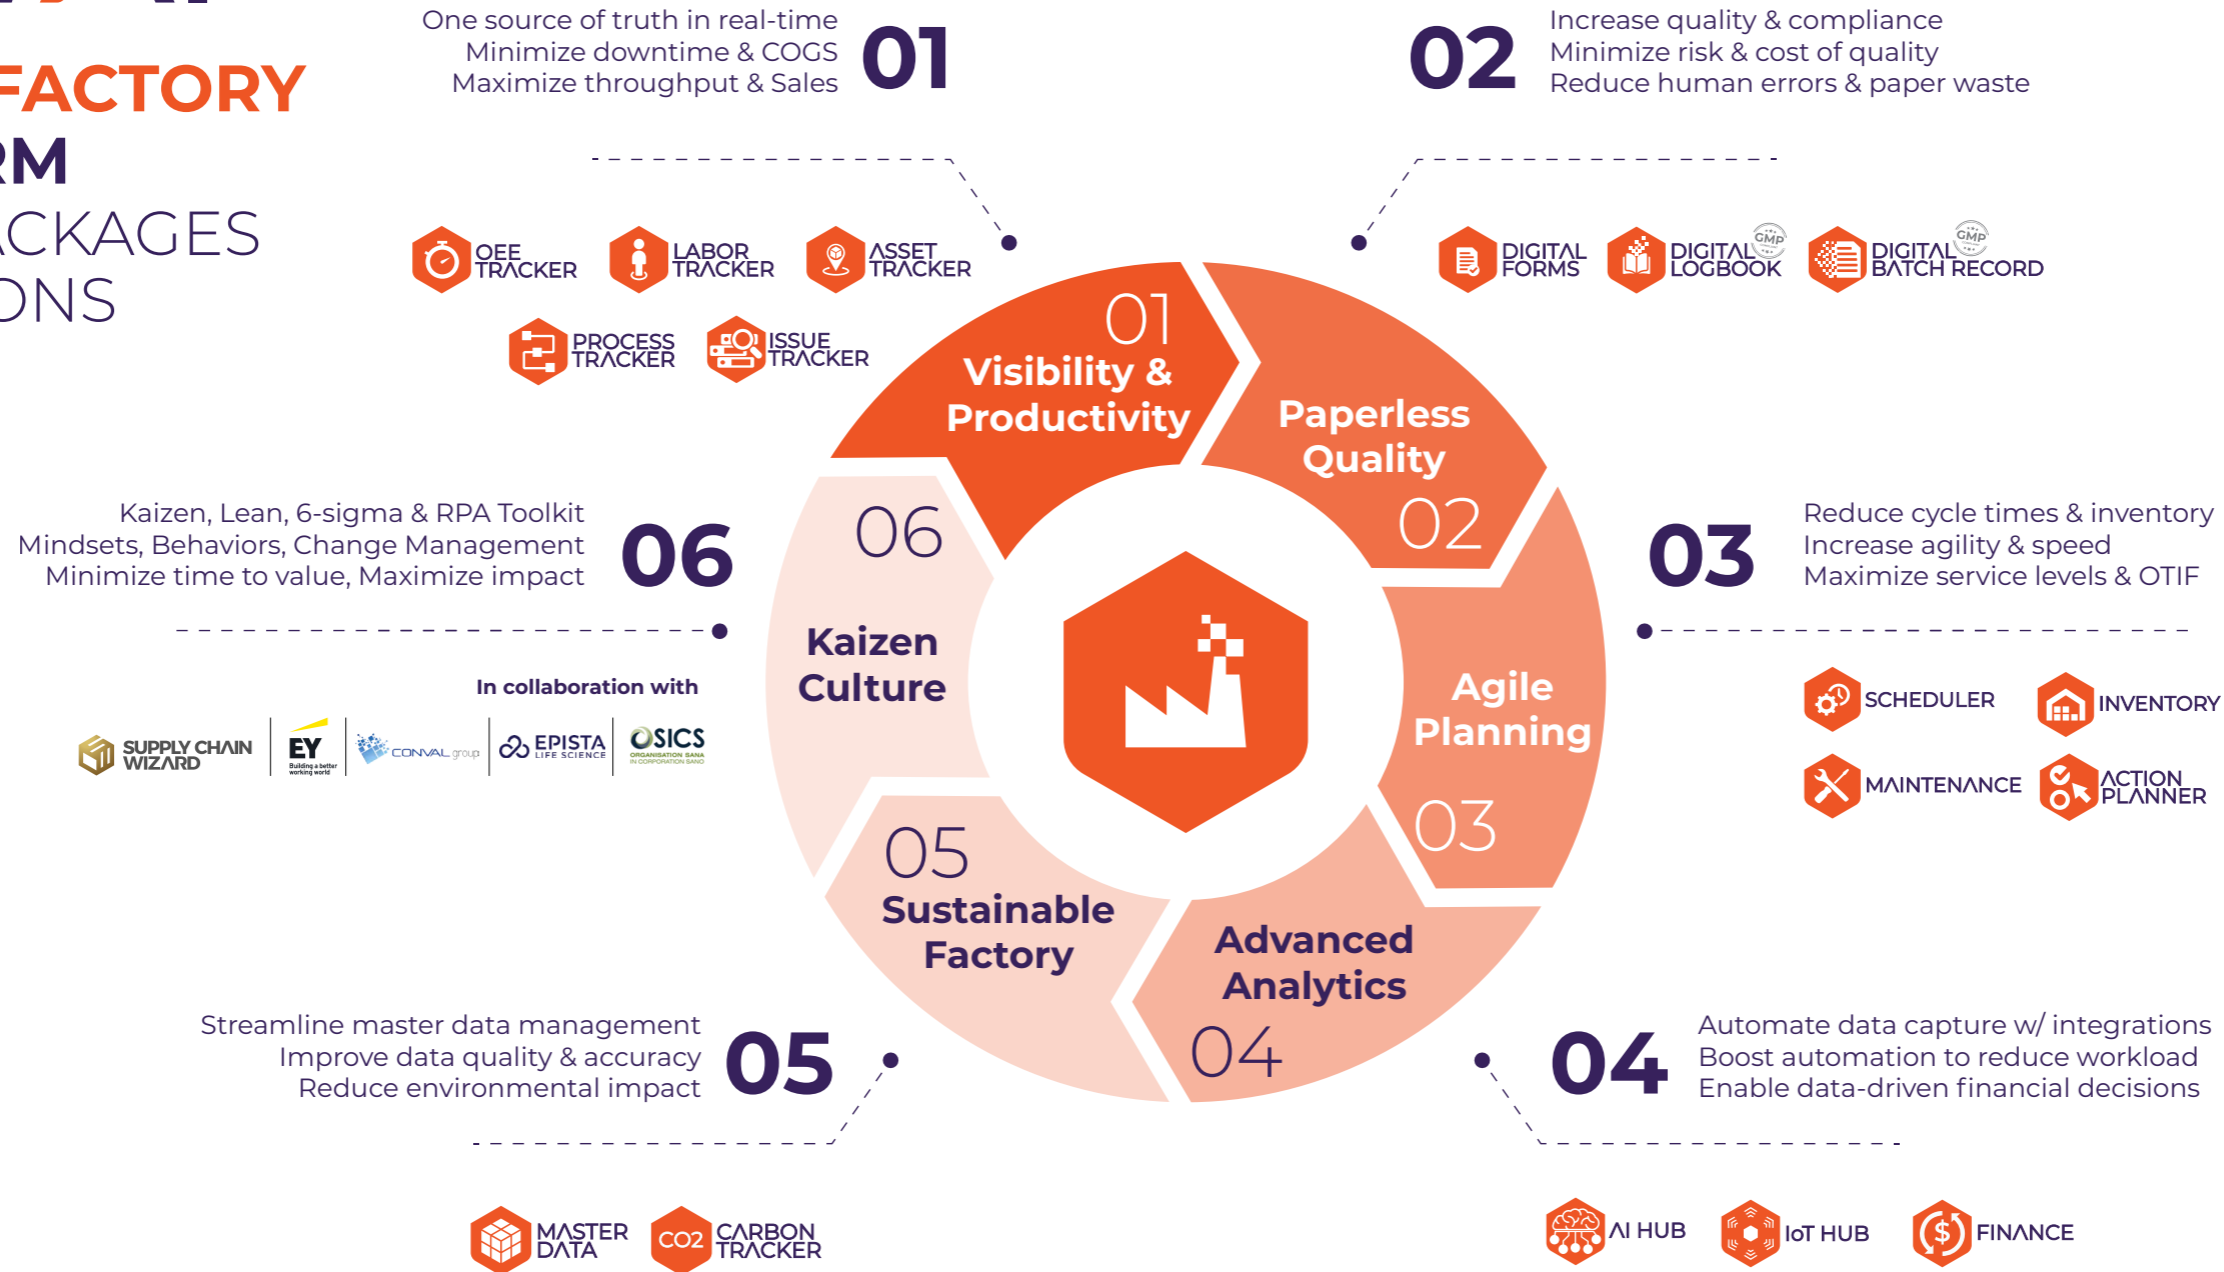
FACTORY
RM
CKAGES
ONS

One source of truth in real-time
Minimize downtime & COGS
Maximize throughput & Sales

01

02

Increase quality & compliance
Minimize risk & cost of quality
Reduce human errors & paper waste

OEE TRACKER
LABOR TRACKER
ASSET TRACKER
PROCESS TRACKER
ISSUE TRACKER

DIGITAL FORMS
DIGITAL LOGBOOK GMP
DIGITAL BATCH RECORD GMP

01
Visibility & Productivity

Paperless Quality
02

Kaizen, Lean, 6-sigma & RPA Toolkit
Mindsets, Behaviors, Change Management
Minimize time to value, Maximize impact

06

06
Kaizen Culture

Agile Planning
03

03

Reduce cycle times & inventory
Increase agility & speed
Maximize service levels & OTIF

In collaboration with

SUPPLY CHAIN WIZARD
EY Building a better working world
CONVAL group
EPISTA LIFE SCIENCE
OSICS ORGANISATION SANA IN CORPORATION SANO

SCHEDULER
INVENTORY
MAINTENANCE
ACTION PLANNER

05
Sustainable Factory

Advanced Analytics
04

Streamline master data management
Improve data quality & accuracy
Reduce environmental impact

05

04

Automate data capture w/ integrations
Boost automation to reduce workload
Enable data-driven financial decisions

MASTER DATA
CO2 CARBON TRACKER

AI HUB
IoT HUB
FINANCE